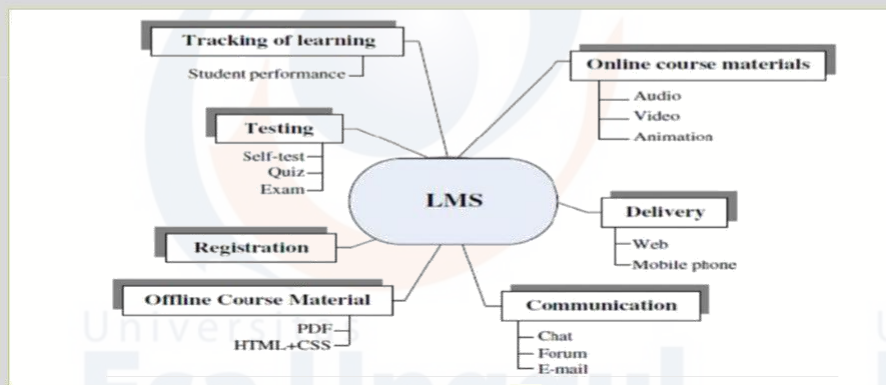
Tracking of learning
Student performance

Testing
Self-test
Quiz
Exam

Registration

Offline Course Material
PDF
HTML+CSS

LMS

Online course materials
Audio
Video
Animation

Delivery
Web
Mobile phone

Communication
Chat
Forum
E-mail

Univers